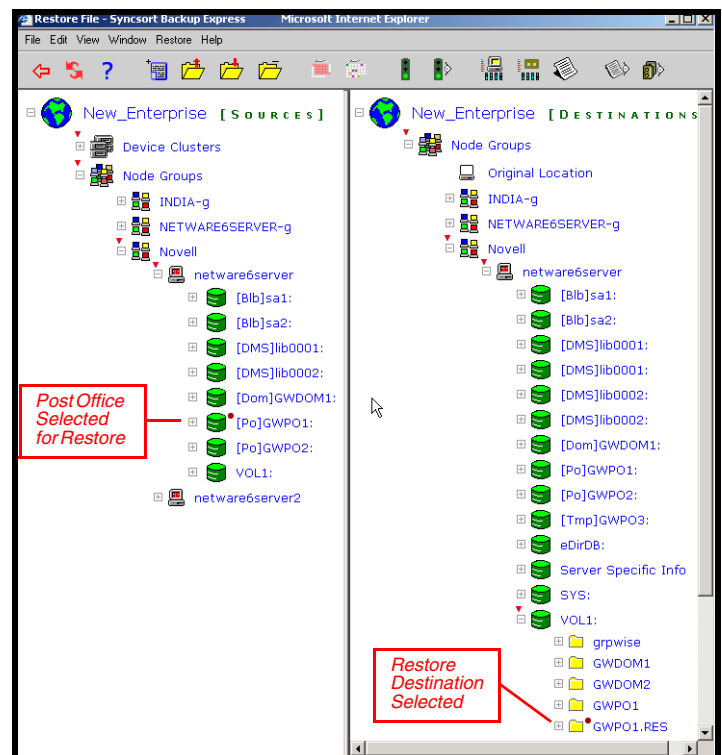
Restore File - Syncsort Backup Express Microsoft Internet Explorer

File Edit View Window Restore Help

New_Enterprise [SOURCES]

Device Clusters

Node Groups

INDIA-g

NETWARE6SERVER-g

Novell

netware6server

[Blb]sa1:

[Blb]sa2:

[DMS]lib0001:

[DMS]lib0002:

[Dom]GWDOM1:

[Po]GWPO1:

[Po]GWPO2:

VOL1:

netware6server2

Post Office Selected for Restore

New_Enterprise [DESTINATIONS

Node Groups

Original Location

INDIA-g

NETWARE6SERVER-g

Novell

netware6server

[Blb]sa1:

[Blb]sa2:

[DMS]lib0001:

[DMS]lib0001:

[DMS]lib0002:

[DMS]lib0002:

[Dom]GWDOM1:

[Po]GWPO1:

[Po]GWPO2:

[Tmp]GWPO3:

eDirDB:

Server Specific Info

SYS:

VOL1:

grpwise

GWDOM1

GWDOM2

GWPO1

GWPO1.RES

Restore Destination Selected